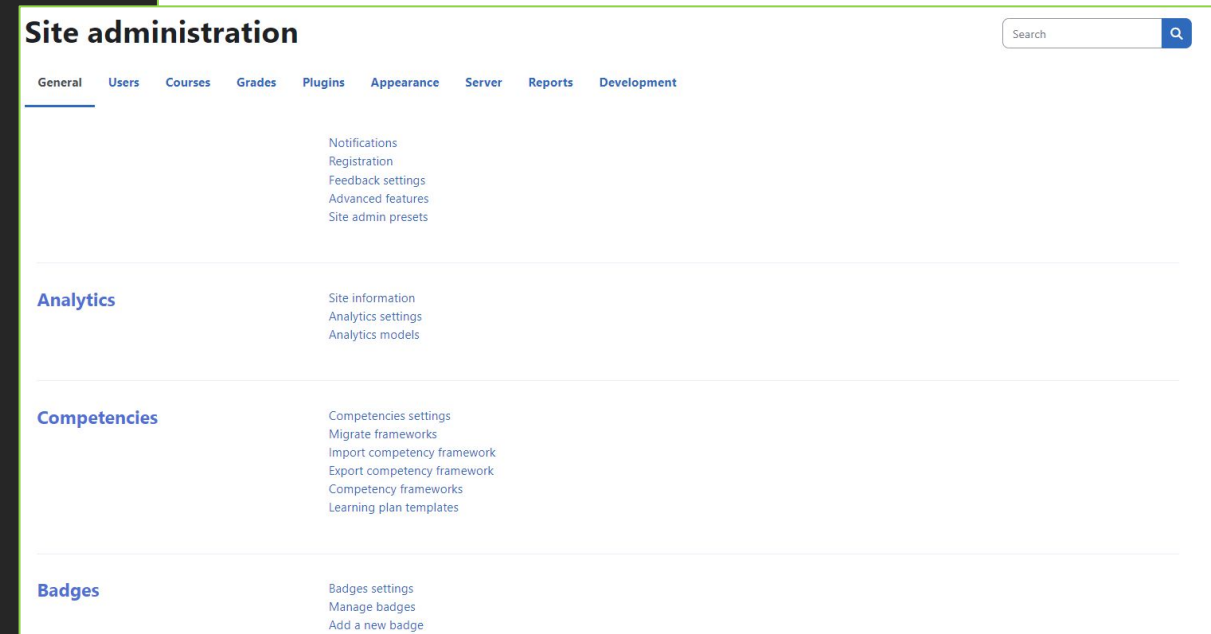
Site administration

Search

General Users Courses Grades Plugins Appearance Server Reports Development

Notifications
Registration
Feedback settings
Advanced features
Site admin presets

Analytics

Site information
Analytics settings
Analytics models

Competencies

Competencies settings
Migrate frameworks
Import competency framework
Export competency framework
Competency frameworks
Learning plan templates

Badges

Badges settings
Manage badges
Add a new badge